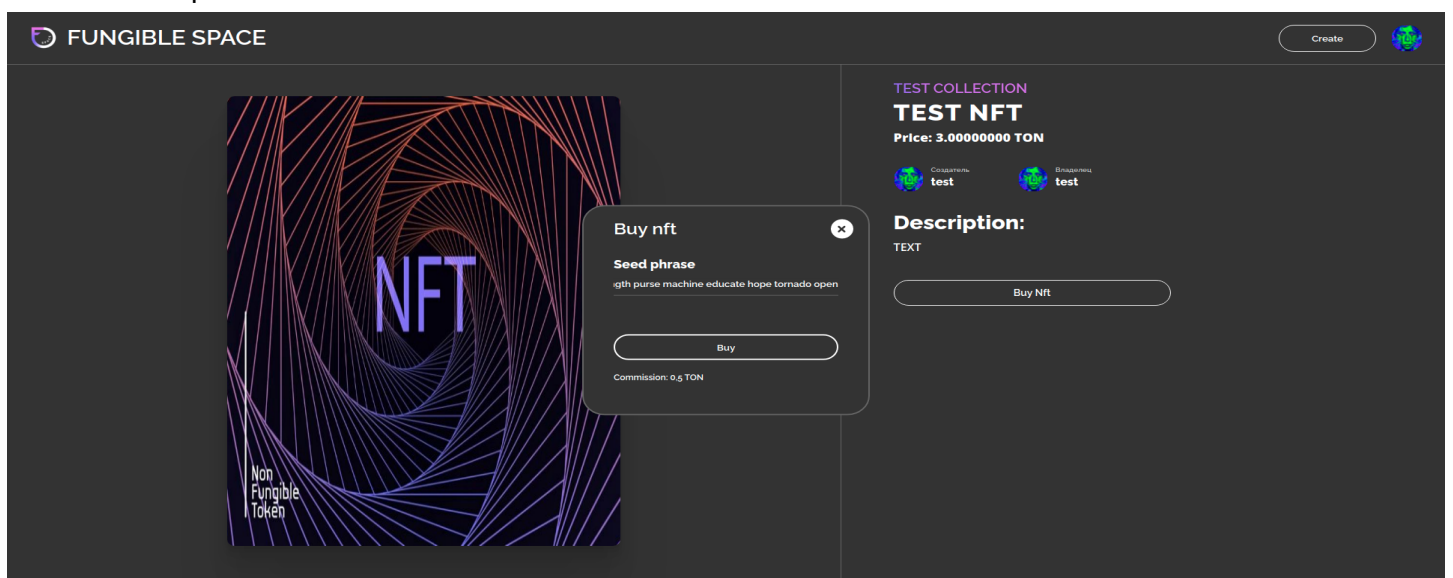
FUNGIBLE SPACE

Create

NFT

Non Fungible Token

Buy nft

Seed phrase

ıgth purse machine educate hope tornado open

Buy

Commission: 0,5 TON

TEST COLLECTION

TEST NFT

Price: 3.00000000 TON

Создатель
test

Владелец
test

Description:

TEXT

Buy Nft